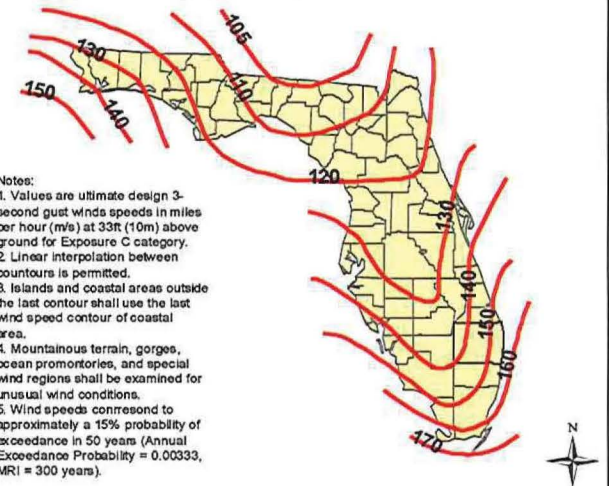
105
130
150
140
110
120
130
140
150
160
170

Notes:
1. Values are ultimate design 3-second gust winds speeds in miles per hour (m/s) at 33ft (10m) above ground for Exposure C category.
2. Linear interpolation between contours is permitted.
3. Islands and coastal areas outside the last contour shall use the last wind speed contour of coastal area.
4. Mountainous terrain, gorges, ocean promontories, and special wind regions shall be examined for unusual wind conditions.
5. Wind speeds conrresond to approximately a 15% probability of exceedance in 50 years (Annual Exceedance Probability = 0.00333, MRI = 300 years).

N